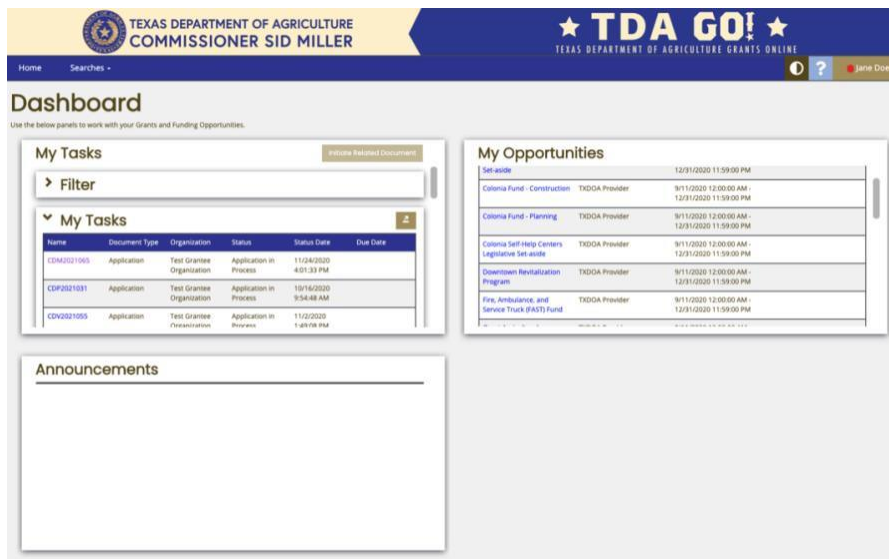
TEXAS DEPARTMENT OF AGRICULTURE
COMMISSIONER SID MILLER

★ TDA GO! ★
TEXAS DEPARTMENT OF AGRICULTURE GRANTS ONLINE

Home Searches ▾

? Jane Doe

Dashboard

Use the below panels to work with your Grants and Funding Opportunities.

My Tasks

Initiate Related Document

› Filter

˅ My Tasks

| Name | Document Type | Organization | Status | Status Date | Due Date |
|---|---|---|---|---|---|
| CDM2021065 | Application | Test Grantee Organization | Application in Process | 11/24/2020 4:01:33 PM | |
| CDP2021031 | Application | Test Grantee Organization | Application in Process | 10/16/2020 9:54:48 AM | |
| CDV2021055 | Application | Test Grantee Organization | Application in Process | 11/2/2020 1:49:08 PM | |

My Opportunities

| | | |
|---|---|---|
| Set-aside | | 12/31/2020 11:59:00 PM |
| Colonia Fund - Construction | TXDOA Provider | 9/11/2020 12:00:00 AM - 12/31/2020 11:59:00 PM |
| Colonia Fund - Planning | TXDOA Provider | 9/11/2020 12:00:00 AM - 12/31/2020 11:59:00 PM |
| Colonia Self-Help Centers Legislative Set-aside | TXDOA Provider | 9/11/2020 12:00:00 AM - 12/31/2020 11:59:00 PM |
| Downtown Revitalization Program | TXDOA Provider | 9/11/2020 12:00:00 AM - 12/31/2020 11:59:00 PM |
| Fire, Ambulance, and Service Truck (FAST) Fund | TXDOA Provider | 9/11/2020 12:00:00 AM - 12/31/2020 11:59:00 PM |

Announcements